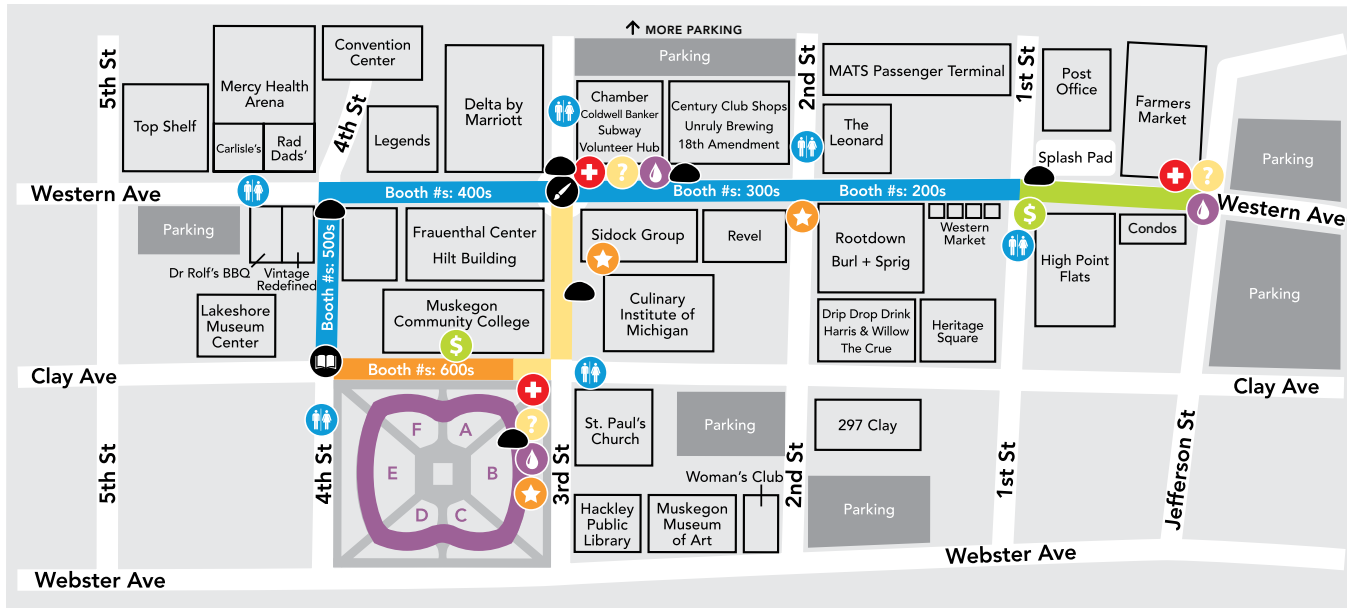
MORE PARKING

Parking

5th St

Top Shelf

Mercy Health Arena

Carlisle's

Rad Dads'

4th St

Convention Center

Legends

Delta by Marriott

Chamber
Coldwell Banker
Subway
Volunteer Hub

Century Club Shops
Unruly Brewing
18th Amendment

2nd St

MATS Passenger Terminal

The Leonard

1st St

Post Office

Farmers Market

Splash Pad

Parking

Western Ave

Booth #s: 400s

Booth #s: 300s

Booth #s: 200s

Western Ave

Parking

Dr Rolf's BBQ

Vintage Redefined

Booth #s: 500s

Frauenthal Center
Hilt Building

Sidock Group

Revel

Rootdown
Burl + Sprig

Western Market

High Point Flats

Condos

Parking

Lakeshore Museum Center

Muskegon Community College

Culinary Institute of Michigan

Drip Drop Drink
Harris & Willow
The Crue

Heritage Square

Clay Ave

Booth #s: 600s

Clay Ave

F
A
E
B
D
C

4th St

5th St

3rd St

St. Paul's Church

Parking

2nd St

297 Clay

Woman's Club

1st St

Jefferson St

Parking

Hackley Public Library

Muskegon Museum of Art

Webster Ave

Webster Ave